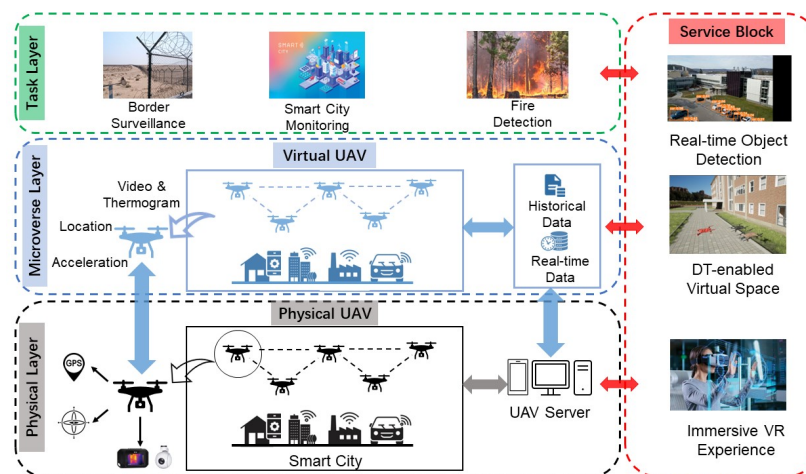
Task Layer

Border Surveillance

SMART CITY

Smart City Monitoring

Fire Detection

Service Block

Real-time Object Detection

Microverse Layer

Virtual UAV

Video & Thermogram

Location

Acceleration

Historical Data

Real-time Data

DT-enabled Virtual Space

Physical Layer

Physical UAV

GPS

UAV Server

Smart City

Immersive VR Experience